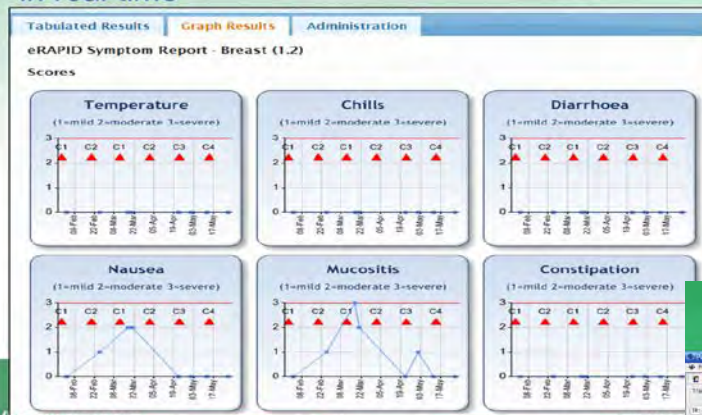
Tabulated Results | Graph Results | Administration

eRAPID Symptom Report - Breast (1.2)

Scores

Temperature
(1=mild 2=moderate 3=severe)
3
C1 C2 C1 C2 C3 C4
2
1
0
08-Feb 22-Feb 08-Mar 22-Mar 05-Apr 19-Apr 03-May 17-May

Chills
(1=mild 2=moderate 3=severe)
3
C1 C2 C1 C2 C3 C4
2
1
0
08-Feb 22-Feb 08-Mar 22-Mar 05-Apr 19-Apr 03-May 17-May

Diarrhoea
(1=mild 2=moderate 3=severe)
3
C1 C2 C1 C2 C3 C4
2
1
0
08-Feb 22-Feb 08-Mar 22-Mar 05-Apr 19-Apr 03-May 17-May

Nausea
(1=mild 2=moderate 3=severe)
3
C1 C2 C1 C2 C3 C4
2
1
0
08-Feb 22-Feb 08-Mar 22-Mar 05-Apr 19-Apr 03-May 17-May

Mucositis
(1=mild 2=moderate 3=severe)
3
C1 C2 C1 C2 C3 C4
2
1
0
08-Feb 22-Feb 08-Mar 22-Mar 05-Apr 19-Apr 03-May 17-May

Constipation
(1=mild 2=moderate 3=severe)
3
C1 C2 C1 C2 C3 C4
2
1
0
08-Feb 22-Feb 08-Mar 22-Mar 05-Apr 19-Apr 03-May 17-May